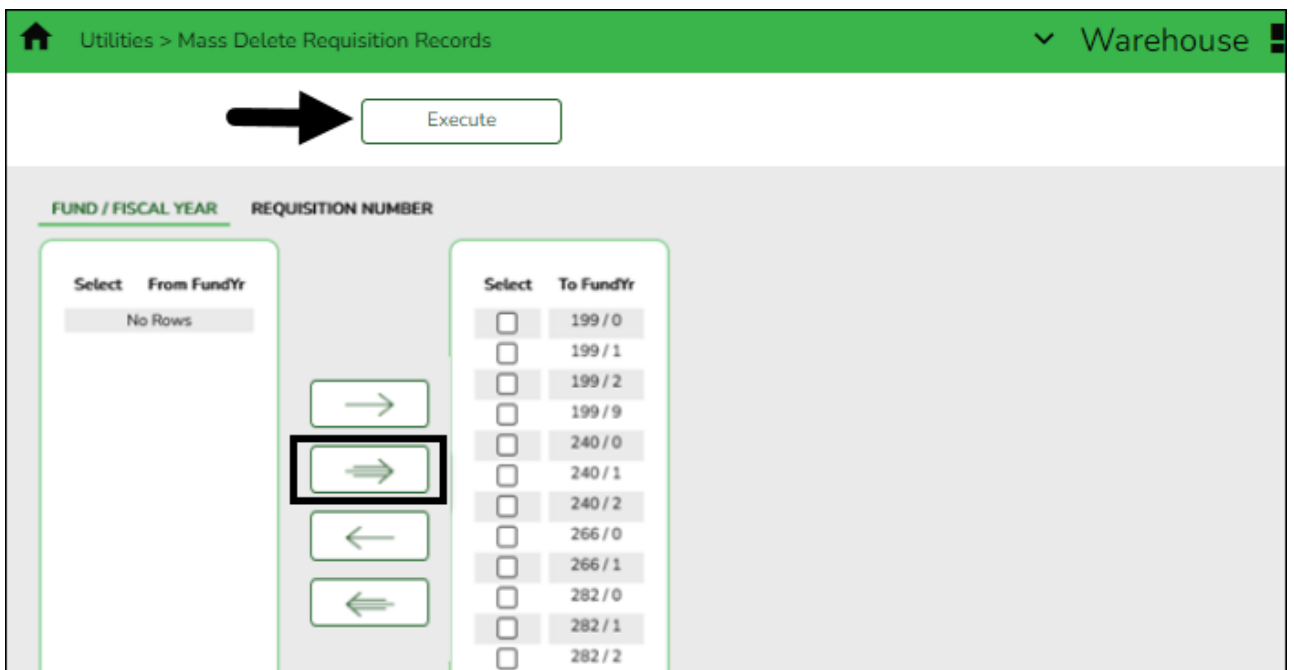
Utilities > Mass Delete Requisition Records

Warehouse

Execute

FUND / FISCAL YEAR

REQUISITION NUMBER

| Select | From FundYr |
|---|---|
| No Rows | |

| Select | To FundYr |
|---|---|
| ☐ | 199 / 0 |
| ☐ | 199 / 1 |
| ☐ | 199 / 2 |
| ☐ | 199 / 9 |
| ☐ | 240 / 0 |
| ☐ | 240 / 1 |
| ☐ | 240 / 2 |
| ☐ | 266 / 0 |
| ☐ | 266 / 1 |
| ☐ | 282 / 0 |
| ☐ | 282 / 1 |
| ☐ | 282 / 2 |